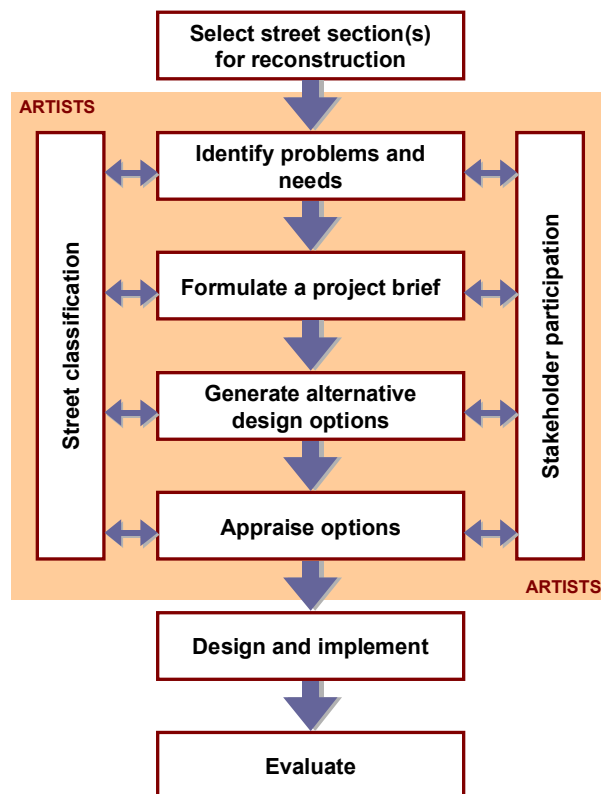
Select street section(s) for reconstruction

ARTISTS

Street classification

Identify problems and needs

Formulate a project brief

Generate alternative design options

Appraise options

Stakeholder participation

ARTISTS

Design and implement

Evaluate